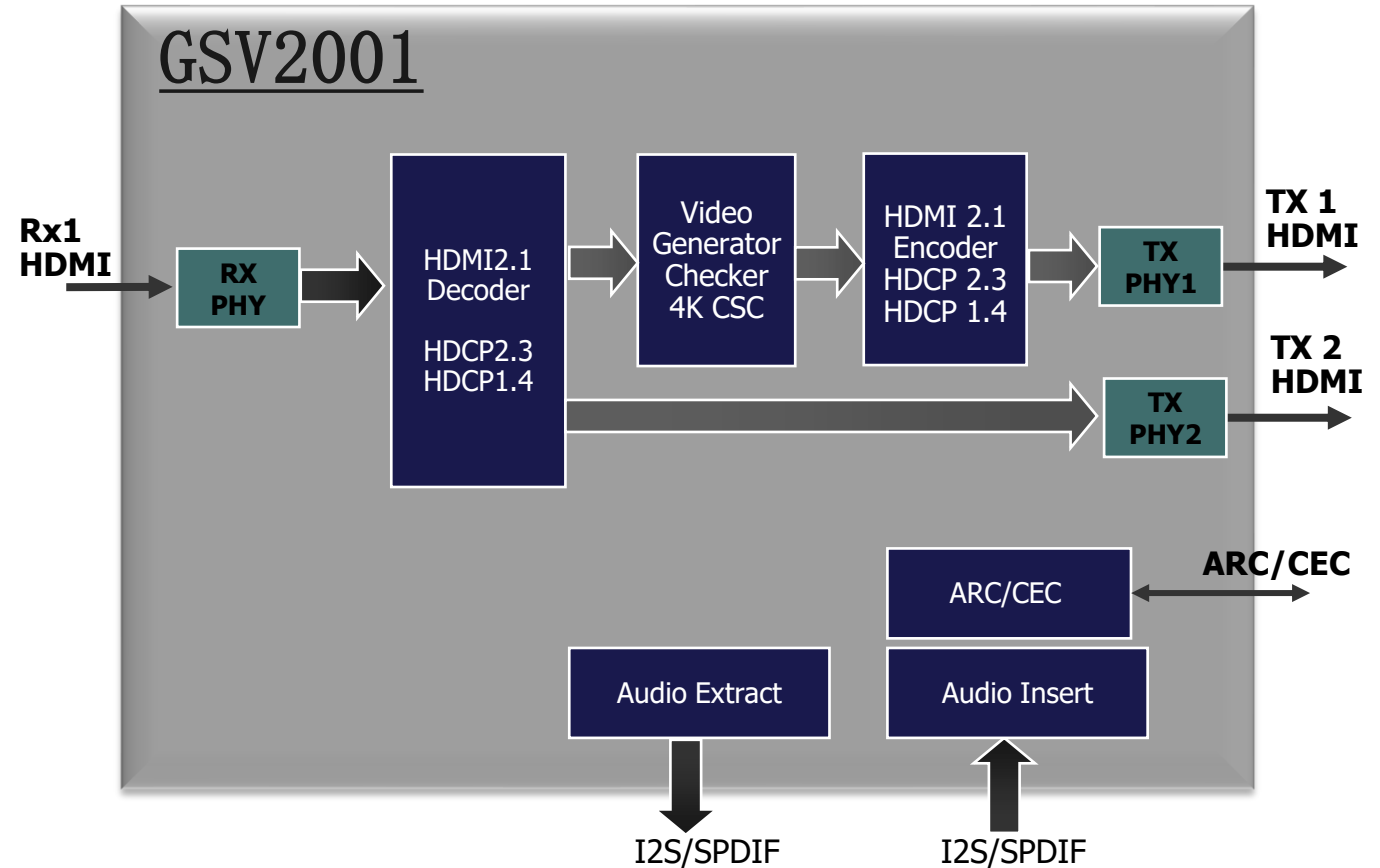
GSV2001

Rx1
HDMI

RX
PHY

HDMI2.1
Decoder

HDCP2.3
HDCP1.4

Video
Generator
Checker
4K CSC

HDMI 2.1
Encoder
HDCP 2.3
HDCP 1.4

TX
PHY1

TX 1
HDMI

TX
PHY2

TX 2
HDMI

ARC/CEC

ARC/CEC

Audio Extract

Audio Insert

I2S/SPDIF

I2S/SPDIF